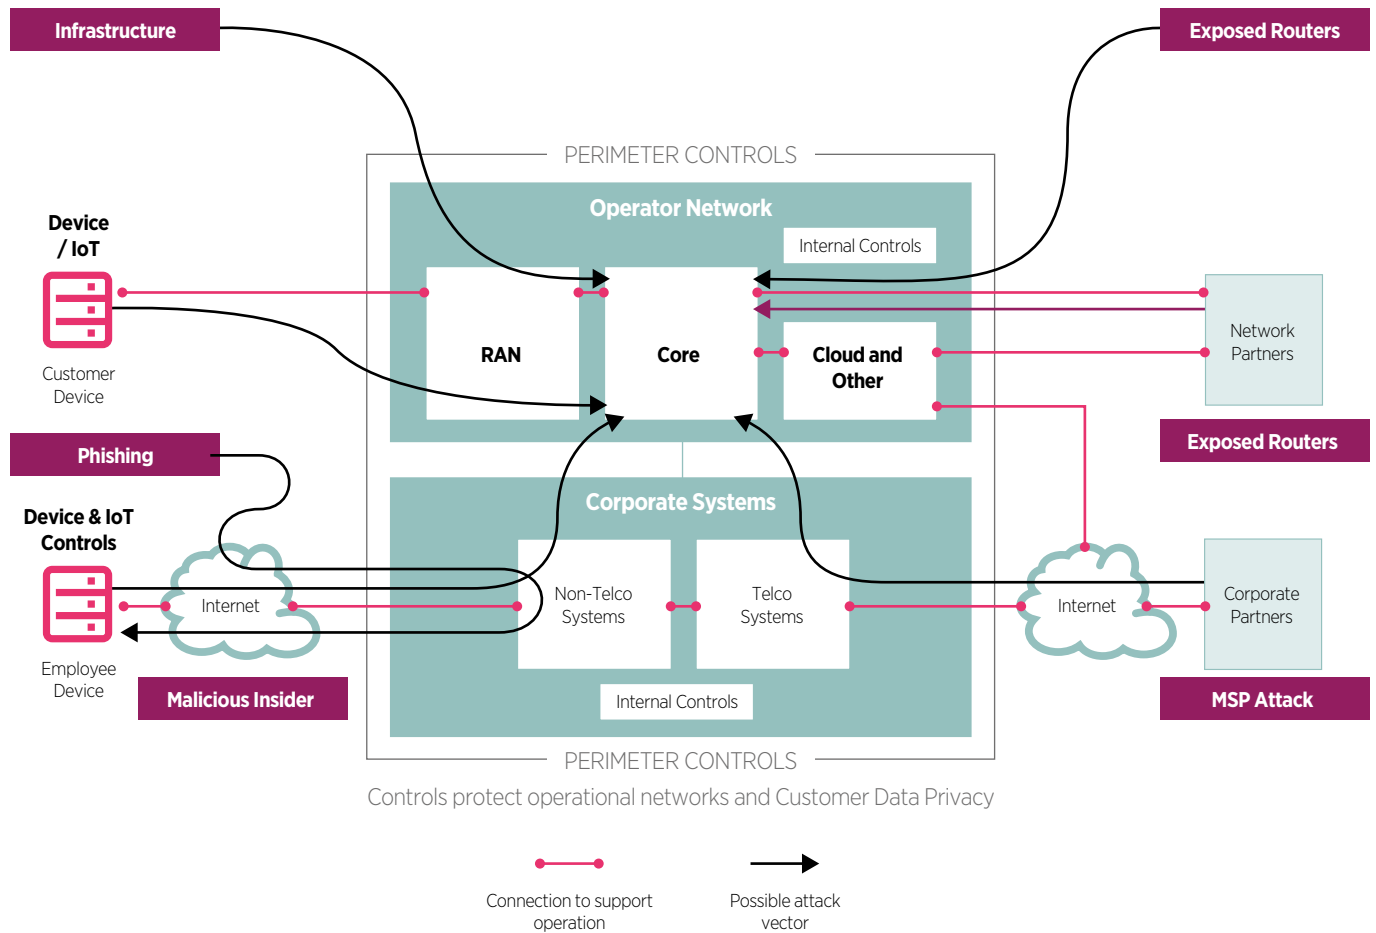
Infrastructure

Exposed Routers

PERIMETER CONTROLS

Operator Network

Internal Controls

Device / IoT

RAN

Core

Cloud and Other

Network Partners

Customer Device

Exposed Routers

Phishing

Corporate Systems

Device & IoT Controls

Internet

Non-Telco Systems

Telco Systems

Internet

Corporate Partners

Employee Device

Malicious Insider

Internal Controls

MSP Attack

PERIMETER CONTROLS

Controls protect operational networks and Customer Data Privacy

Connection to support operation

Possible attack vector